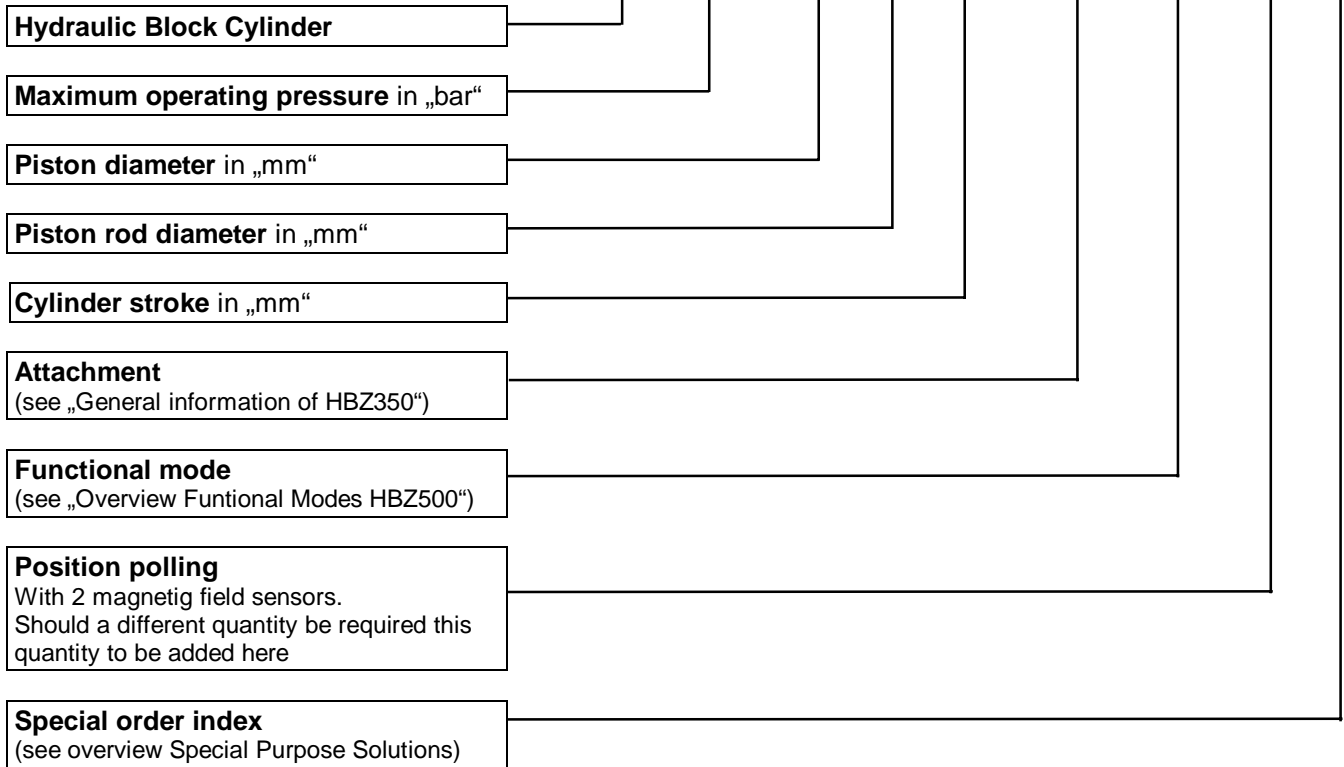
**Hydraulic Block Cylinder**

**Maximum operating pressure** in „bar“

**Piston diameter** in „mm“

**Piston rod diameter** in „mm“

**Cylinder stroke** in „mm“

**Attachment**
(see „General information of HBZ350“)

**Functional mode**
(see „Overview Funtional Modes HBZ500“)

**Position polling**
With 2 magnetig field sensors.
Should a different quantity be required this quantity to be added here

**Special order index**
(see overview Special Purpose Solutions)